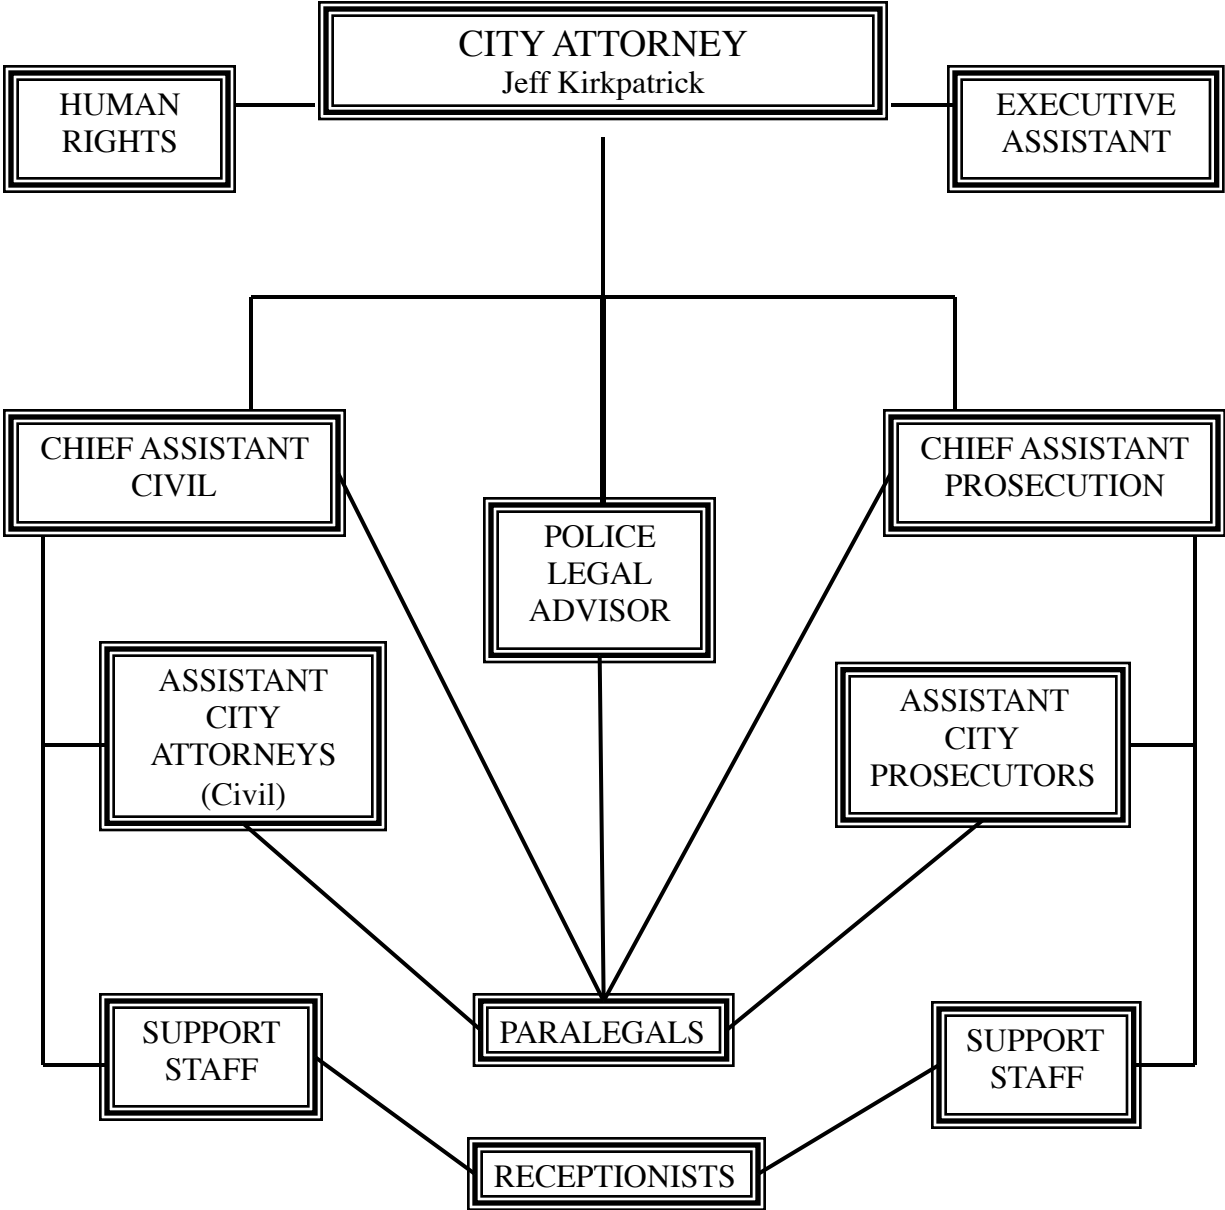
CITY ATTORNEY
Jeff Kirkpatrick

HUMAN RIGHTS

EXECUTIVE ASSISTANT

CHIEF ASSISTANT CIVIL

POLICE LEGAL ADVISOR

CHIEF ASSISTANT PROSECUTION

ASSISTANT CITY ATTORNEYS (Civil)

ASSISTANT CITY PROSECUTORS

SUPPORT STAFF

PARALEGALS

SUPPORT STAFF

RECEPTIONISTS